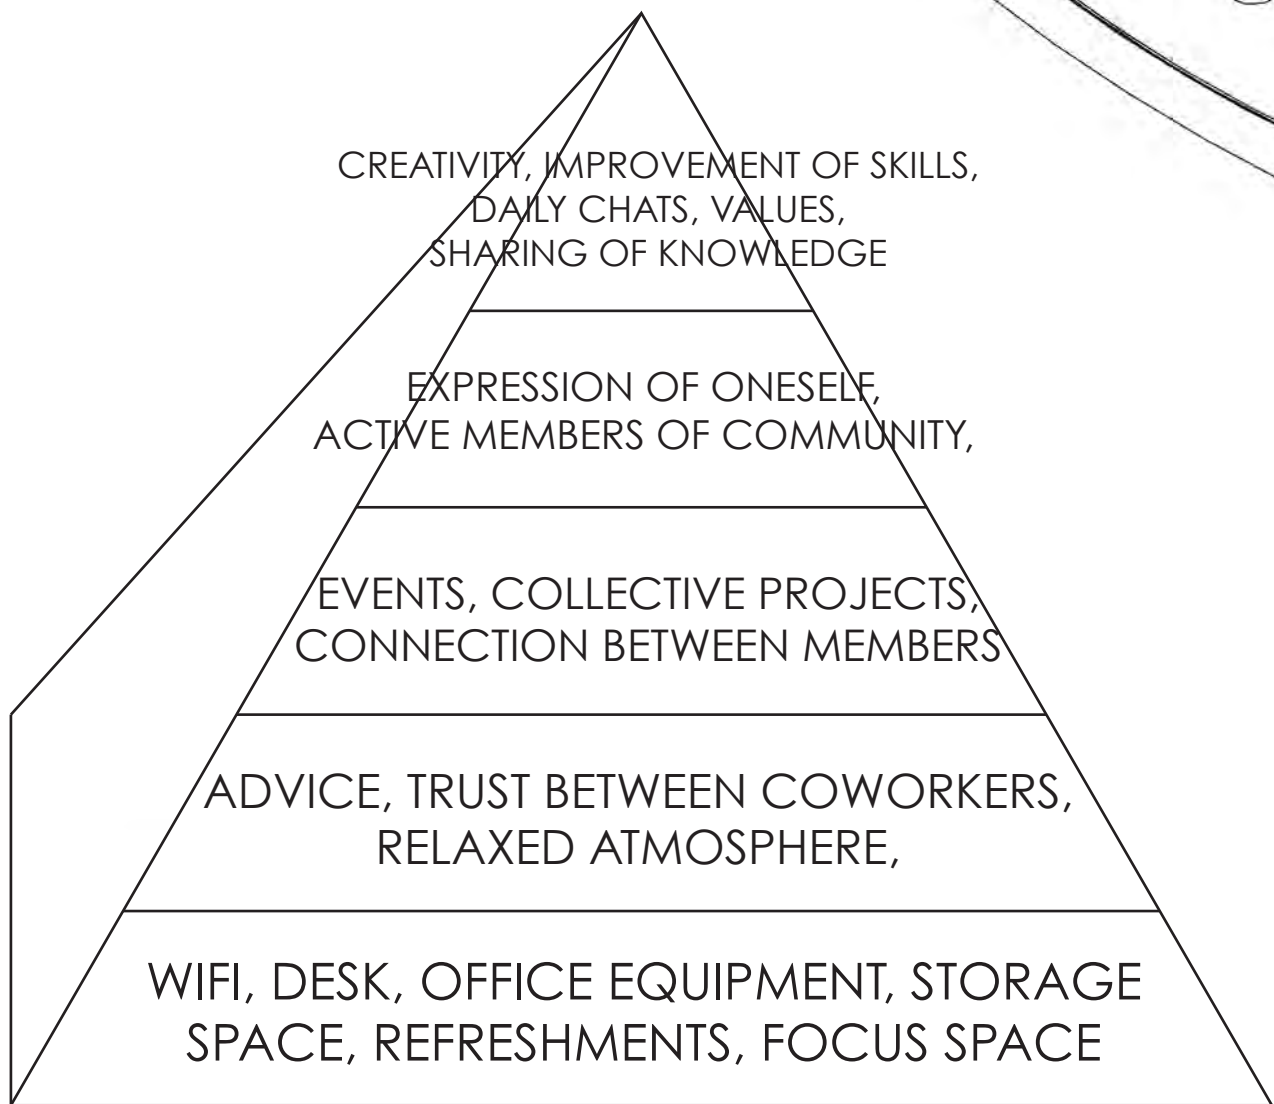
CREATIVITY, IMPROVEMENT OF SKILLS, DAILY CHATS, VALUES, SHARING OF KNOWLEDGE

EXPRESSION OF ONESELF, ACTIVE MEMBERS OF COMMUNITY,

EVENTS, COLLECTIVE PROJECTS, CONNECTION BETWEEN MEMBERS

ADVICE, TRUST BETWEEN COWORKERS, RELAXED ATMOSPHERE,

WIFI, DESK, OFFICE EQUIPMENT, STORAGE SPACE, REFRESHMENTS, FOCUS SPACE